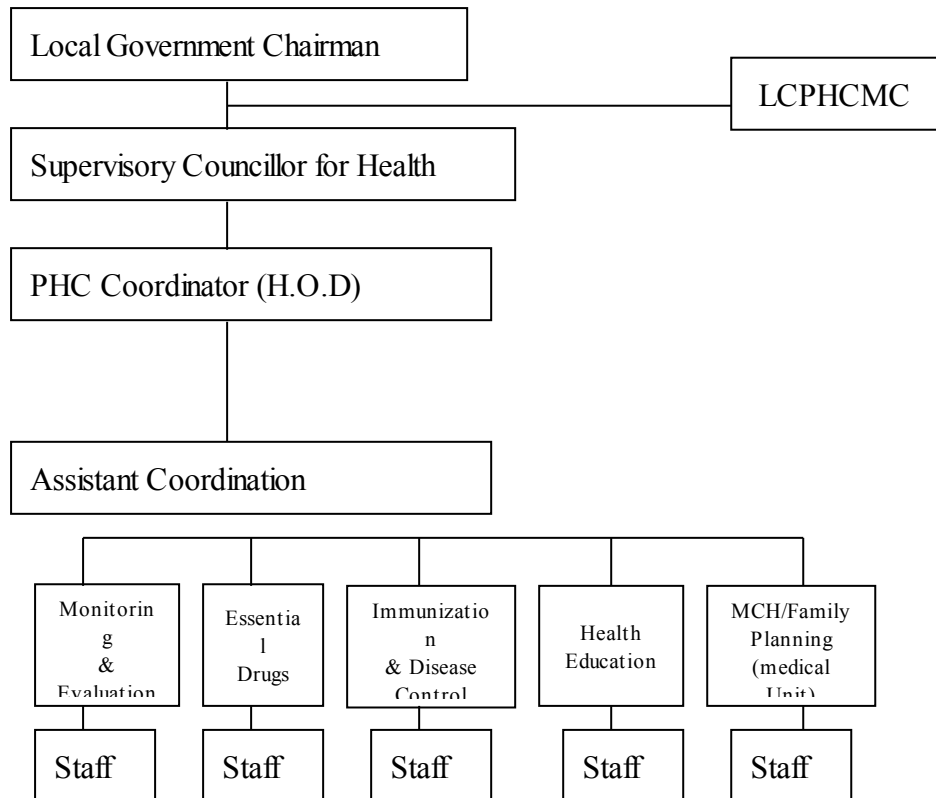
Local Government Chairman

LCPHCMC

Supervisory Councillor for Health

PHC Coordinator (H.O.D)

Assistant Coordination

Monitoring & Evaluation

Essential Drugs

Immunization & Disease Control

Health Education

MCH/Family Planning (medical Unit)

Staff

Staff

Staff

Staff

Staff